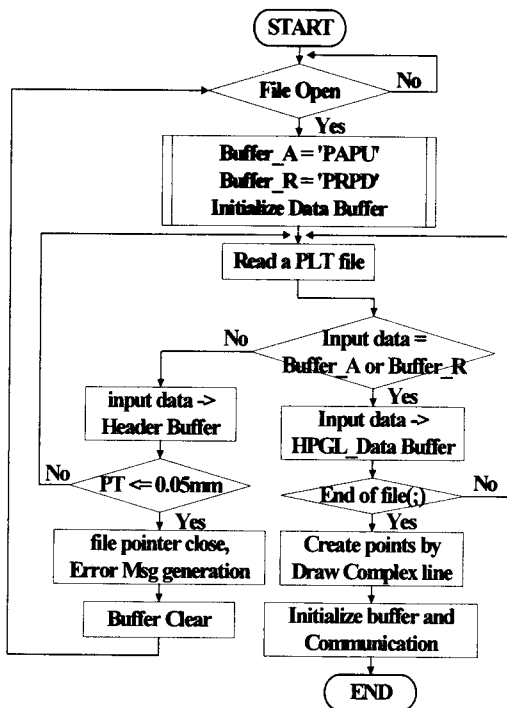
START

File Open

No

Yes

Buffer_A = 'PAPU'
Buffer_R = 'PRPD'
Initialize Data Buffer

Read a PLT file

No

Input data = Buffer_A or Buffer_R

Yes

input data -> Header Buffer

Input data -> HPGL_Data Buffer

No

PT <= 0.05mm

End of file(;)

No

Yes

Yes

file pointer close, Error Msg generation

Create points by Draw Complex line

Buffer Clear

Initialize buffer and Communication

END